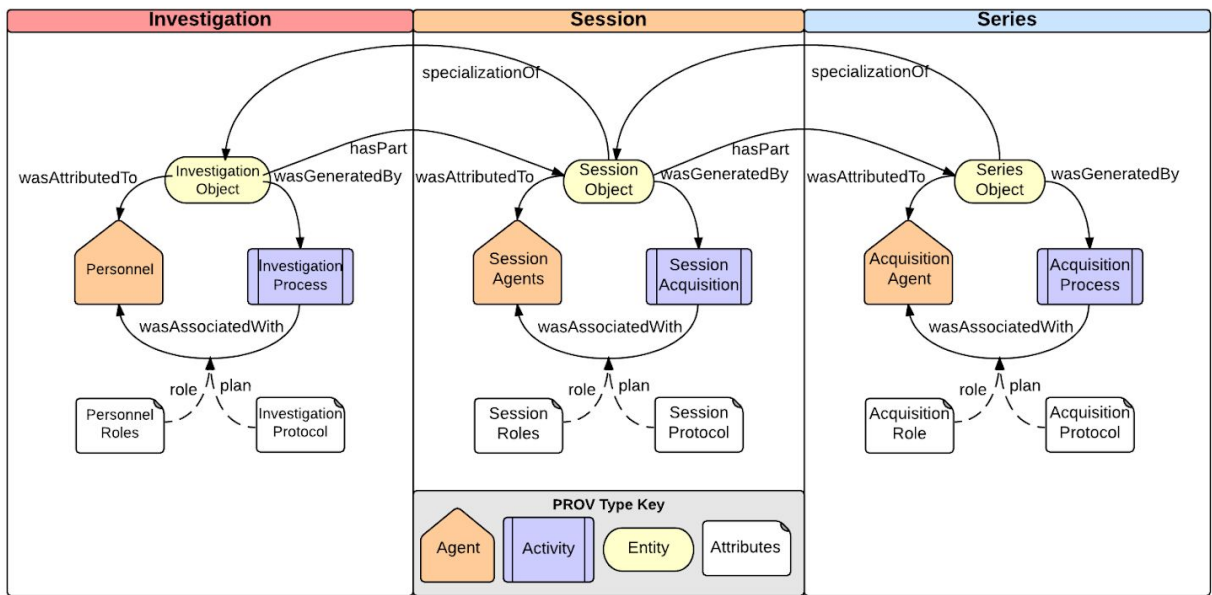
Investigation

Session

Series

specializationOf

specializationOf

hasPart

hasPart

wasAttributedTo

Investigation Object

wasGeneratedBy

Personnel

Investigation Process

wasAssociatedWith

role

plan

Personnel Roles

Investigation Protocol

wasAttributedTo

Session Object

wasGeneratedBy

Session Agents

Session Acquisition

wasAssociatedWith

role

plan

Session Roles

Session Protocol

wasAttributedTo

Series Object

wasGeneratedBy

Acquisition Agent

Acquisition Process

wasAssociatedWith

role

plan

Acquisition Role

Acquisition Protocol

PROV Type Key

Agent

Activity

Entity

Attributes